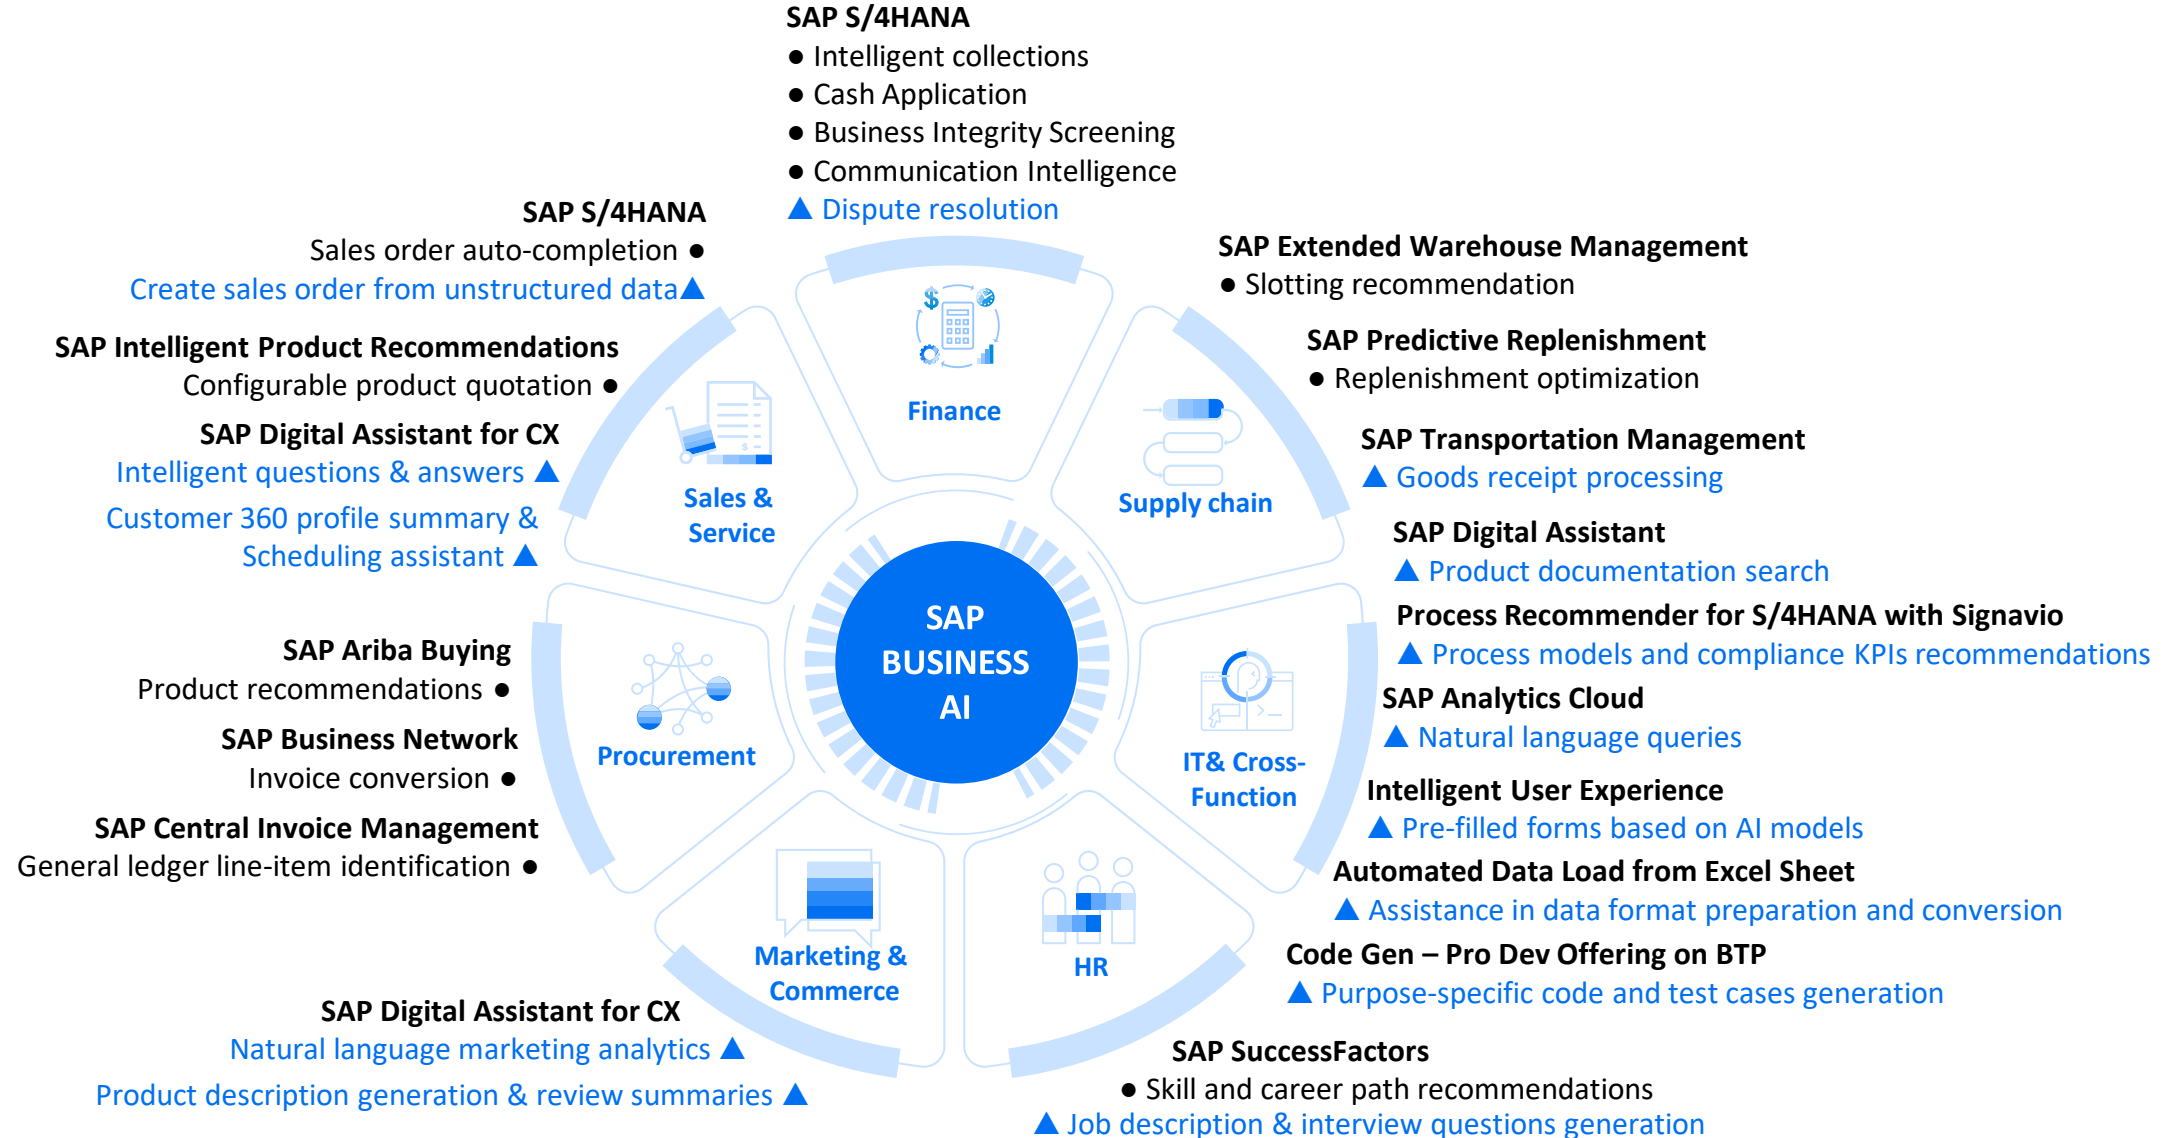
SAP S/4HANA
● Intelligent collections
● Cash Application
● Business Integrity Screening
● Communication Intelligence
▲ Dispute resolution

SAP S/4HANA
Sales order auto-completion ●
Create sales order from unstructured data▲

SAP Intelligent Product Recommendations
Configurable product quotation ●

SAP Digital Assistant for CX
Intelligent questions & answers ▲
Customer 360 profile summary & Scheduling assistant ▲

SAP Ariba Buying
Product recommendations ●

SAP Business Network
Invoice conversion ●

SAP Central Invoice Management
General ledger line-item identification ●

SAP Digital Assistant for CX
Natural language marketing analytics ▲
Product description generation & review summaries ▲

Finance

Sales & Service

Supply chain

Procurement

SAP BUSINESS AI

IT& Cross-Function

Marketing & Commerce

HR

SAP Extended Warehouse Management
● Slotting recommendation

SAP Predictive Replenishment
● Replenishment optimization

SAP Transportation Management
▲ Goods receipt processing

SAP Digital Assistant
▲ Product documentation search

Process Recommender for S/4HANA with Signavio
▲ Process models and compliance KPIs recommendations

SAP Analytics Cloud
▲ Natural language queries

Intelligent User Experience
▲ Pre-filled forms based on AI models

Automated Data Load from Excel Sheet
▲ Assistance in data format preparation and conversion

Code Gen – Pro Dev Offering on BTP
▲ Purpose-specific code and test cases generation

SAP SuccessFactors
● Skill and career path recommendations
▲ Job description & interview questions generation